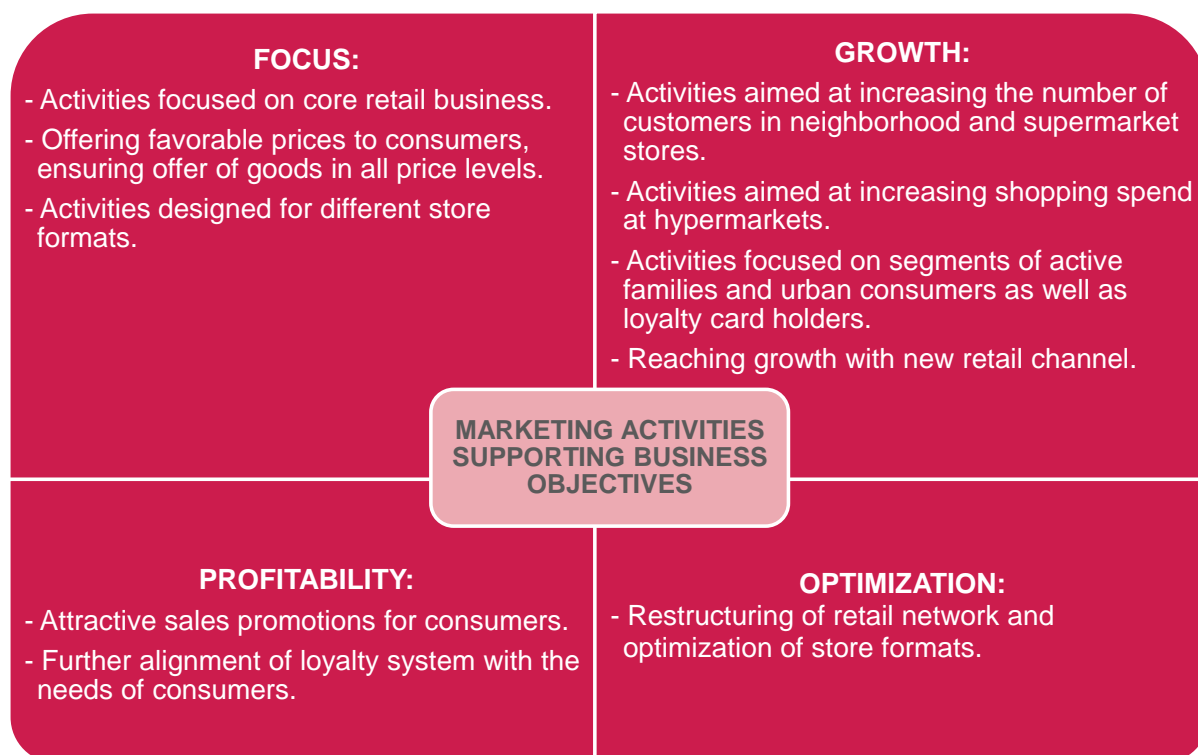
FOCUS:

- Activities focused on core retail business.

- Offering favorable prices to consumers, ensuring offer of goods in all price levels.

- Activities designed for different store formats.

GROWTH:

- Activities aimed at increasing the number of customers in neighborhood and supermarket stores.

- Activities aimed at increasing shopping spend at hypermarkets.

- Activities focused on segments of active families and urban consumers as well as loyalty card holders.

- Reaching growth with new retail channel.

MARKETING ACTIVITIES SUPPORTING BUSINESS OBJECTIVES

PROFITABILITY:

- Attractive sales promotions for consumers.

- Further alignment of loyalty system with the needs of consumers.

OPTIMIZATION:

- Restructuring of retail network and optimization of store formats.